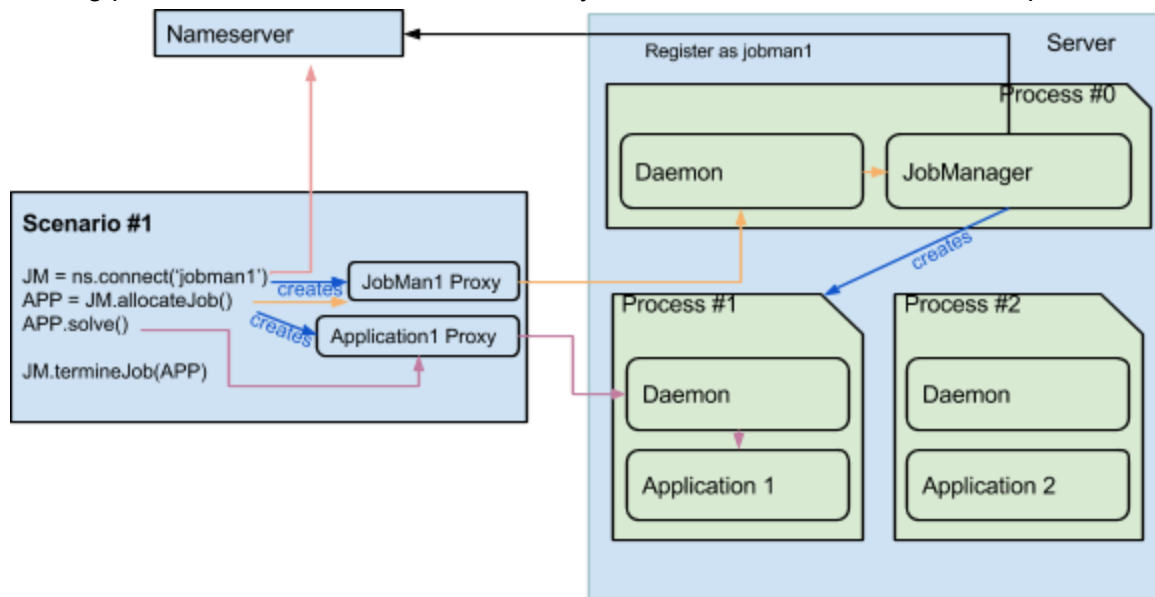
Nameserver

Server

Register as jobman1

Process #0

Daemon

JobManager

Scenario #1

JM = ns.connect('jobman1')
APP = JM.allocateJob()
APP.solve()

JM.termineJob(APP)

creates

JobMan1 Proxy

creates

Application1 Proxy

creates

Process #1

Daemon

Application 1

Process #2

Daemon

Application 2